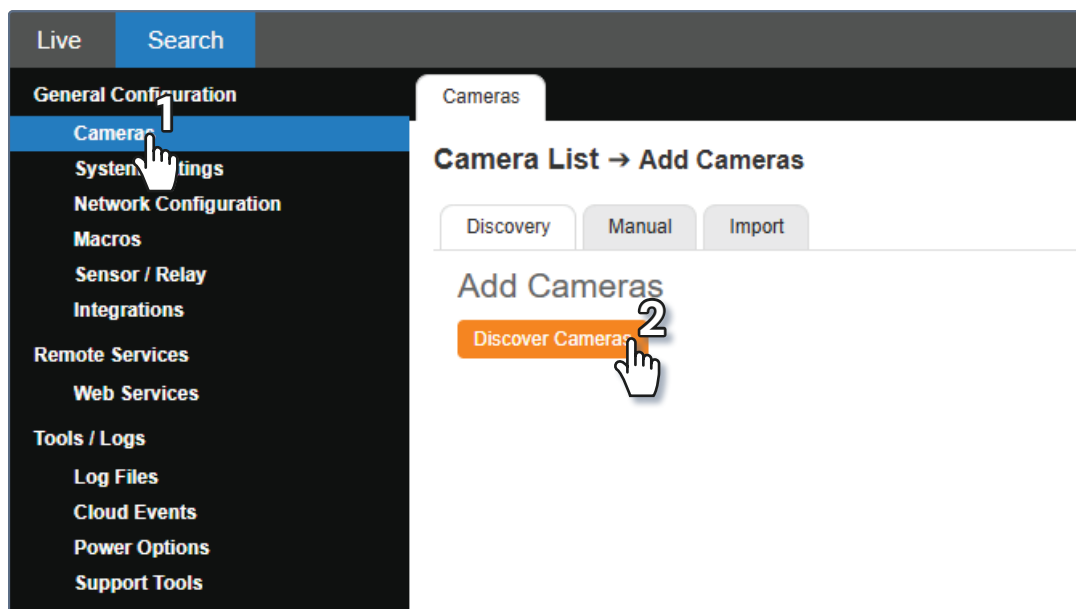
Live
Search

General Configuration
Cameras
System Settings
Network Configuration
Macros
Sensor / Relay
Integrations
Remote Services
Web Services
Tools / Logs
Log Files
Cloud Events
Power Options
Support Tools

1

Cameras

Camera List → Add Cameras

Discovery
Manual
Import

Add Cameras

2

Discover Cameras